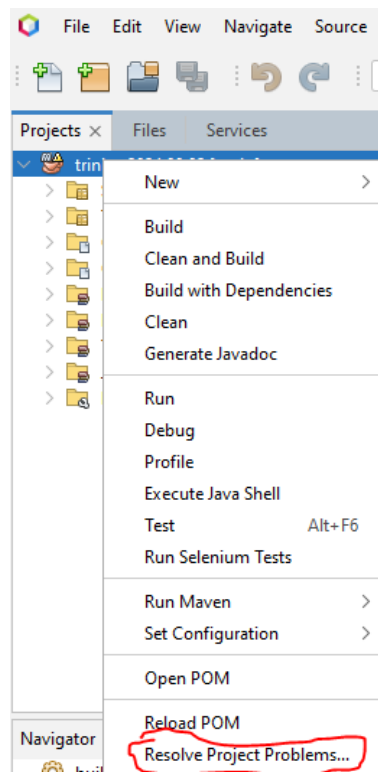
File Edit View Navigate Source

Projects × Files Services

trin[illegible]

New
Build
Clean and Build
Build with Dependencies
Clean
Generate Javadoc
Run
Debug
Profile
Execute Java Shell
Test Alt+F6
Run Selenium Tests
Run Maven
Set Configuration
Open POM
Reload POM
Resolve Project Problems...

Navigator
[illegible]